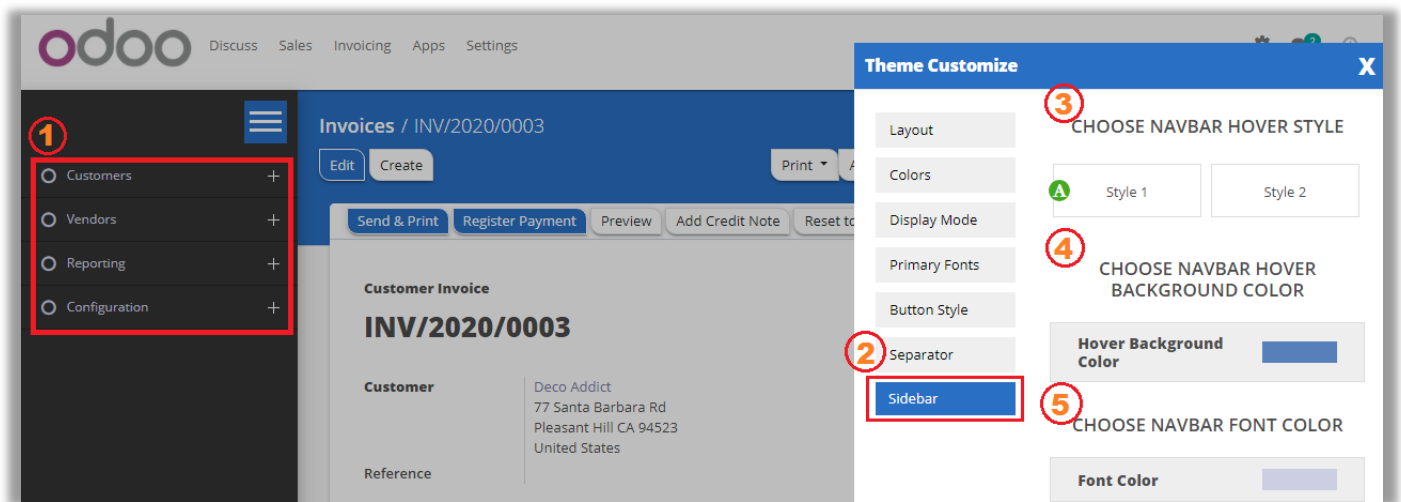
odoo Discuss Sales Invoicing Apps Settings

1

Customers +
Vendors +
Reporting +
Configuration +

Invoices / INV/2020/0003

Edit Create

Print

Send & Print Register Payment Preview Add Credit Note Reset to

Customer Invoice

INV/2020/0003

Customer

Deco Addict
77 Santa Barbara Rd
Pleasant Hill CA 94523
United States

Reference

Theme Customize

X

Layout
Colors
Display Mode
Primary Fonts
Button Style
2 Separator
Sidebar

3

CHOOSE NAVBAR HOVER STYLE

A Style 1 Style 2

4

CHOOSE NAVBAR HOVER BACKGROUND COLOR

Hover Background Color

5

CHOOSE NAVBAR FONT COLOR

Font Color